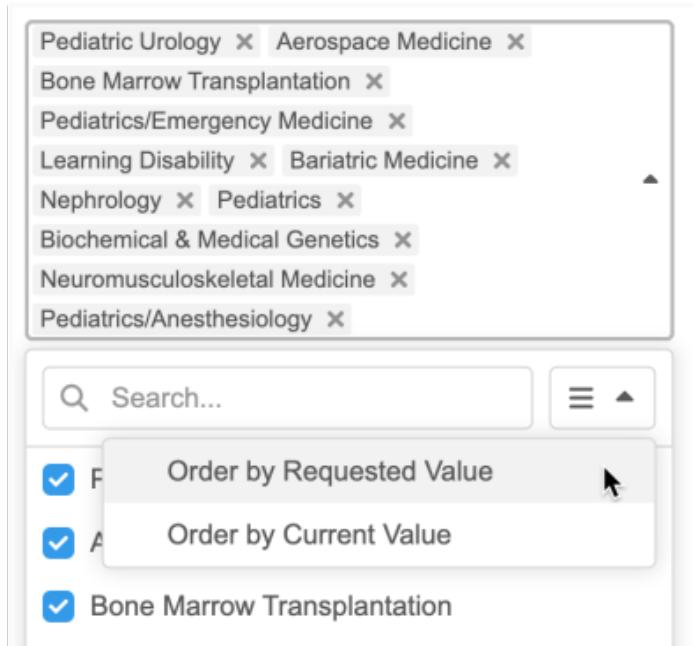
Pediatric Urology ✕ Aerospace Medicine ✕
Bone Marrow Transplantation ✕
Pediatrics/Emergency Medicine ✕
Learning Disability ✕ Bariatric Medicine ✕
Nephrology ✕ Pediatrics ✕
Biochemical & Medical Genetics ✕
Neuromusculoskeletal Medicine ✕
Pediatrics/Anesthesiology ✕

Search...

Order by Requested Value
Order by Current Value

P
A
Bone Marrow Transplantation